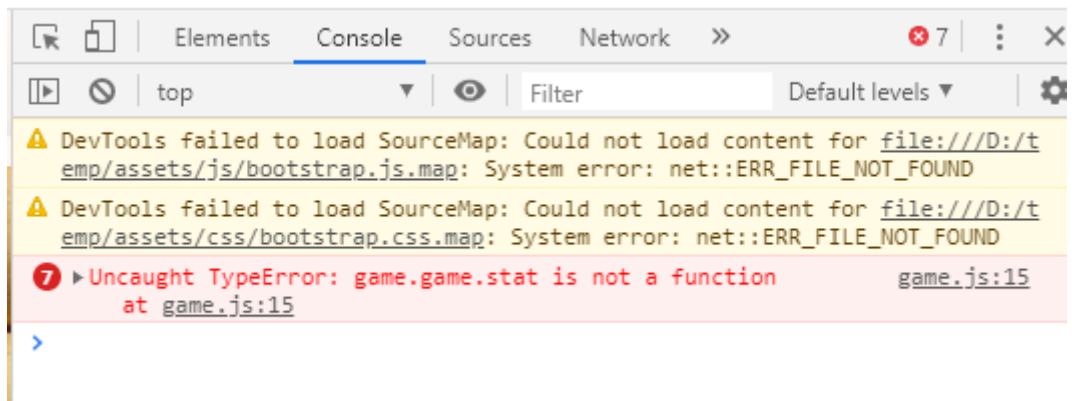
Elements Console Sources Network » 7

top Filter Default levels ▼

DevTools failed to load SourceMap: Could not load content for file:///D:/temp/assets/js/bootstrap.js.map: System error: net::ERR_FILE_NOT_FOUND

DevTools failed to load SourceMap: Could not load content for file:///D:/temp/assets/css/bootstrap.css.map: System error: net::ERR_FILE_NOT_FOUND

7 ▶Uncaught TypeError: game.game.stat is not a function game.js:15
at game.js:15

>